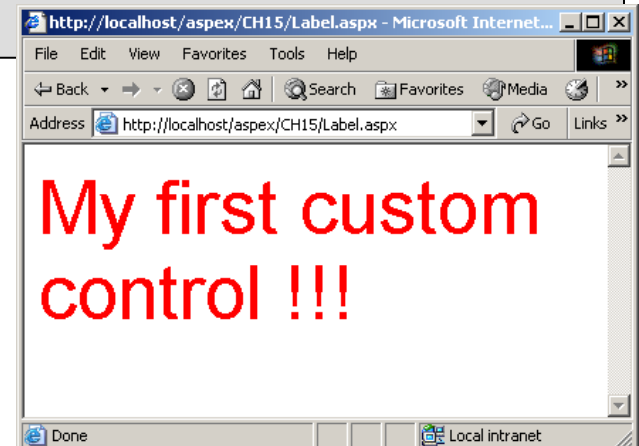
http://localhost/aspex/CH15/Label.aspx - Microsoft Internet...

File Edit View Favorites Tools Help

Back Search Favorites Media

Address http://localhost/aspex/CH15/Label.aspx Go Links

My first custom control !!!

Done Local intranet